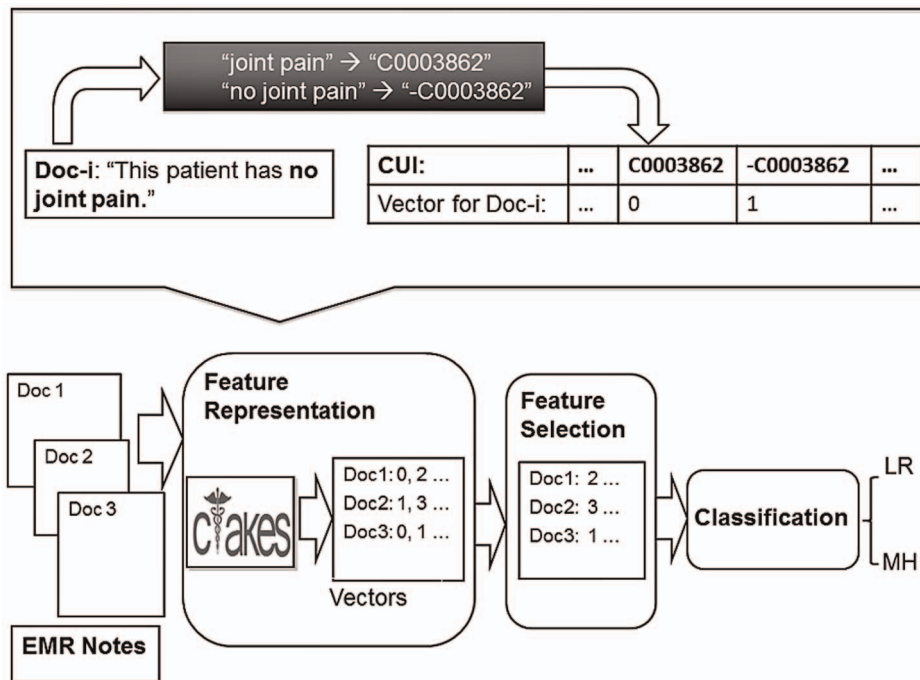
"joint pain" → "C0003862"
"no joint pain" → "-C0003862"

Doc-i: "This patient has no joint pain."

| CUI: | ... | C0003862 | -C0003862 | ... |
|---|---|---|---|---|
| Vector for Doc-i: | ... | 0 | 1 | ... |

Doc 1

Doc 2

Doc 3

EMR Notes

Feature Representation

cTAKES

Doc1: 0, 2 ...
Doc2: 1, 3 ...
Doc3: 0, 1 ...

Vectors

Feature Selection

Doc1: 2 ...
Doc2: 3 ...
Doc3: 1 ...

Classification

LR

MH